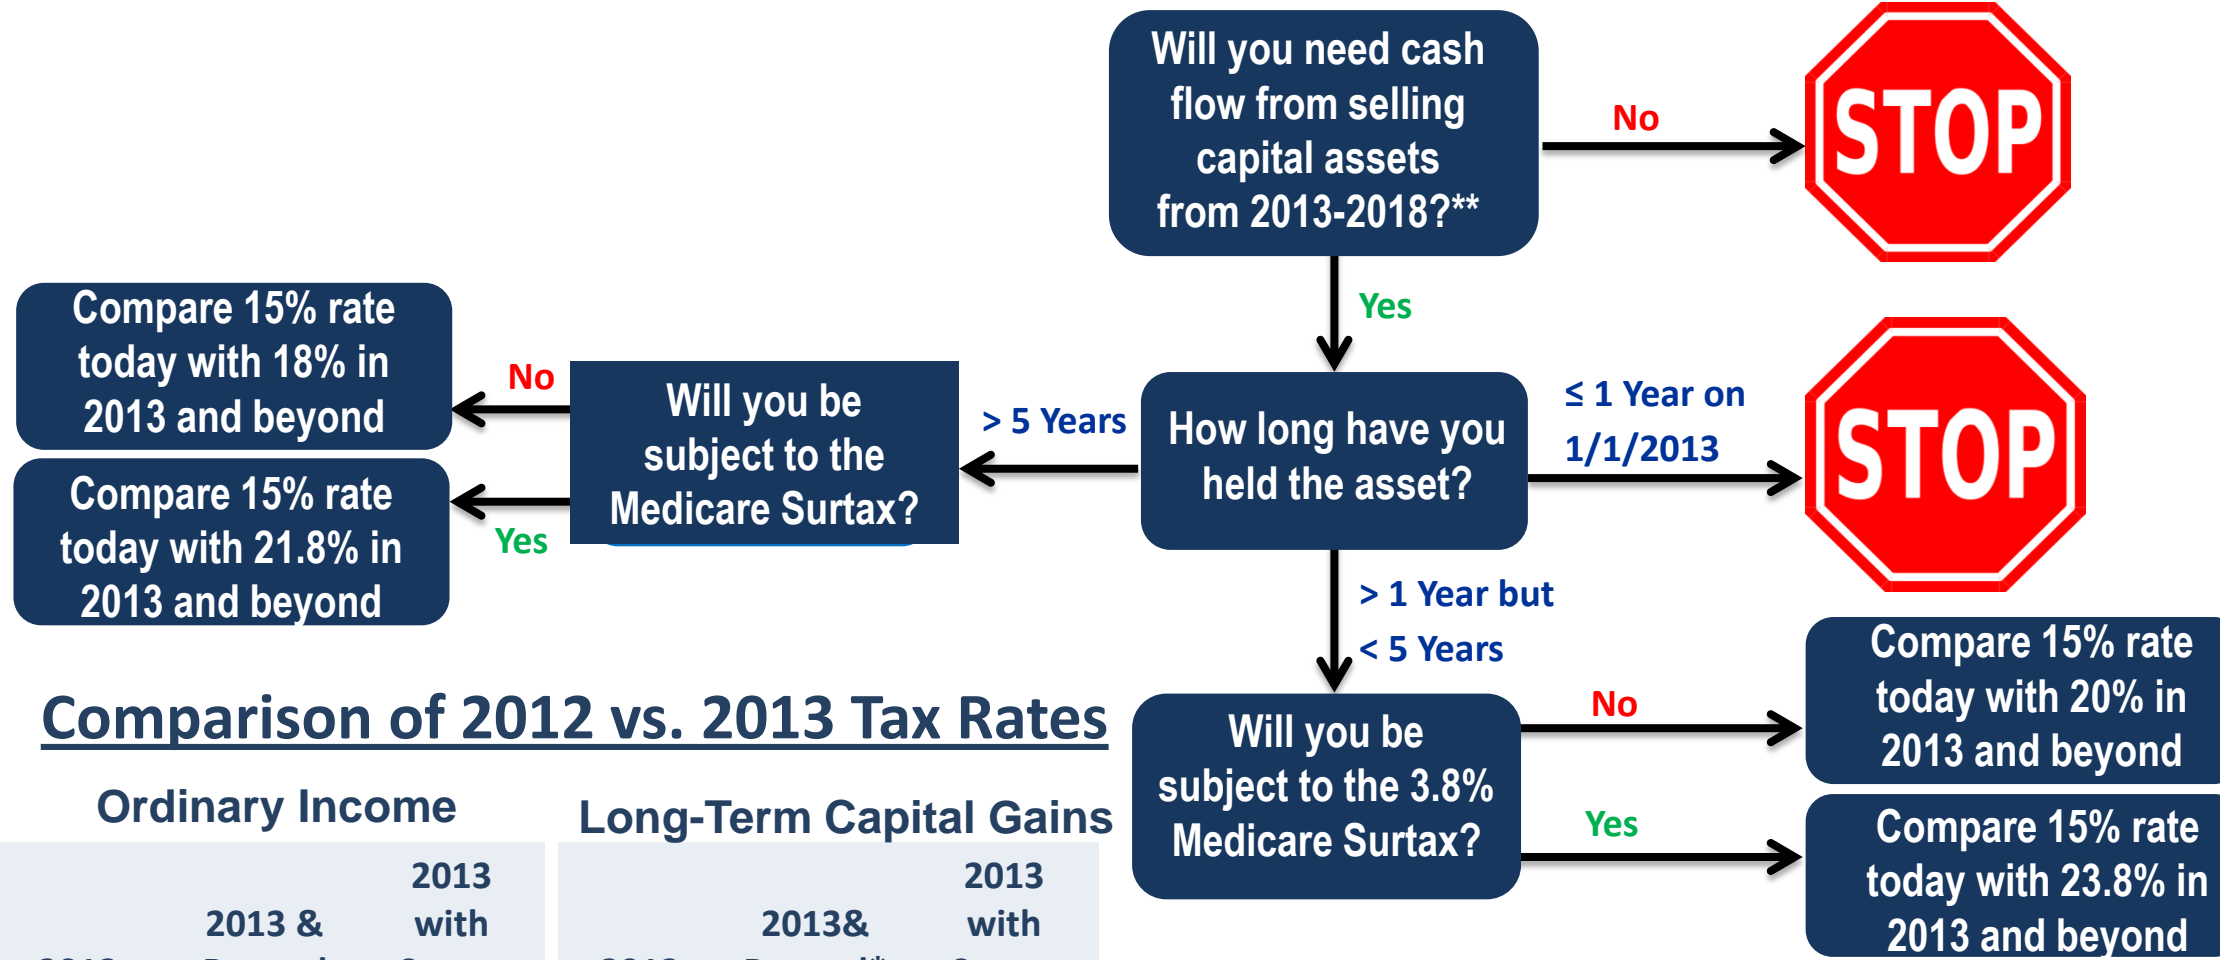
Will you need cash flow from selling capital assets from 2013-2018?**

No

STOP

Yes

How long have you held the asset?

≤ 1 Year on 1/1/2013

STOP

> 5 Years

Will you be subject to the Medicare Surtax?

No

Compare 15% rate today with 18% in 2013 and beyond

Yes

Compare 15% rate today with 21.8% in 2013 and beyond

> 1 Year but < 5 Years

Will you be subject to the 3.8% Medicare Surtax?

No

Compare 15% rate today with 20% in 2013 and beyond

Yes

Compare 15% rate today with 23.8% in 2013 and beyond

Comparison of 2012 vs. 2013 Tax Rates

Ordinary Income

| | 2013 & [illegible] | 2013 with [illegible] |
|---|---|---|

Long-Term Capital Gains

| | 2013& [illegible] | 2013 with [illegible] |
|---|---|---|